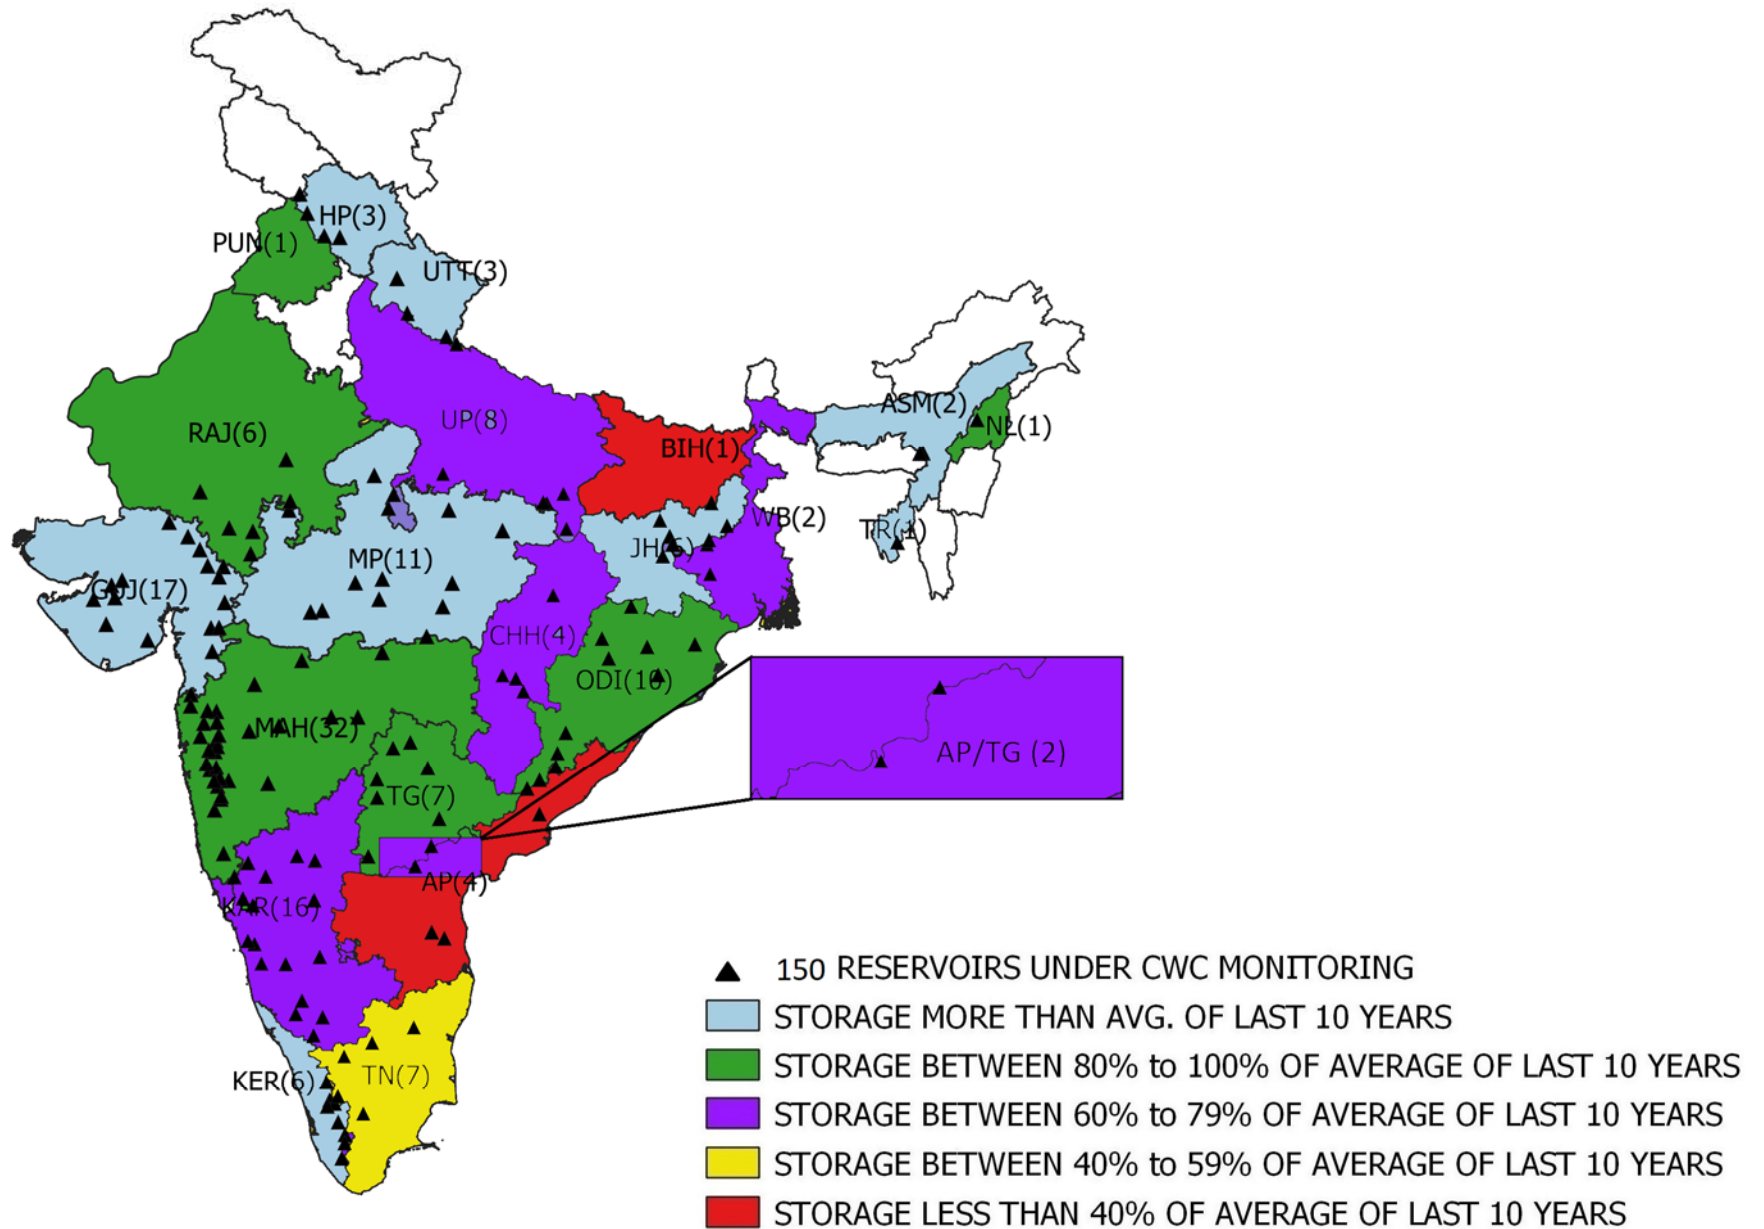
HP(3)
PUN(1)
UTT(3)
RAJ(6)
UP(8)
ASM(2)
NL(1)
BIH(1)
WB(2)
TR(1)
JH(6)
MP(11)
GUJ(17)
CHH(4)
ODI(10)
AP/TG (2)
MAH(32)
TG(7)
AP(4)
KAR(16)
KER(6)
TN(7)

150 RESERVOIRS UNDER CWC MONITORING
STORAGE MORE THAN AVG. OF LAST 10 YEARS
STORAGE BETWEEN 80% to 100% OF AVERAGE OF LAST 10 YEARS
STORAGE BETWEEN 60% to 79% OF AVERAGE OF LAST 10 YEARS
STORAGE BETWEEN 40% to 59% OF AVERAGE OF LAST 10 YEARS
STORAGE LESS THAN 40% OF AVERAGE OF LAST 10 YEARS